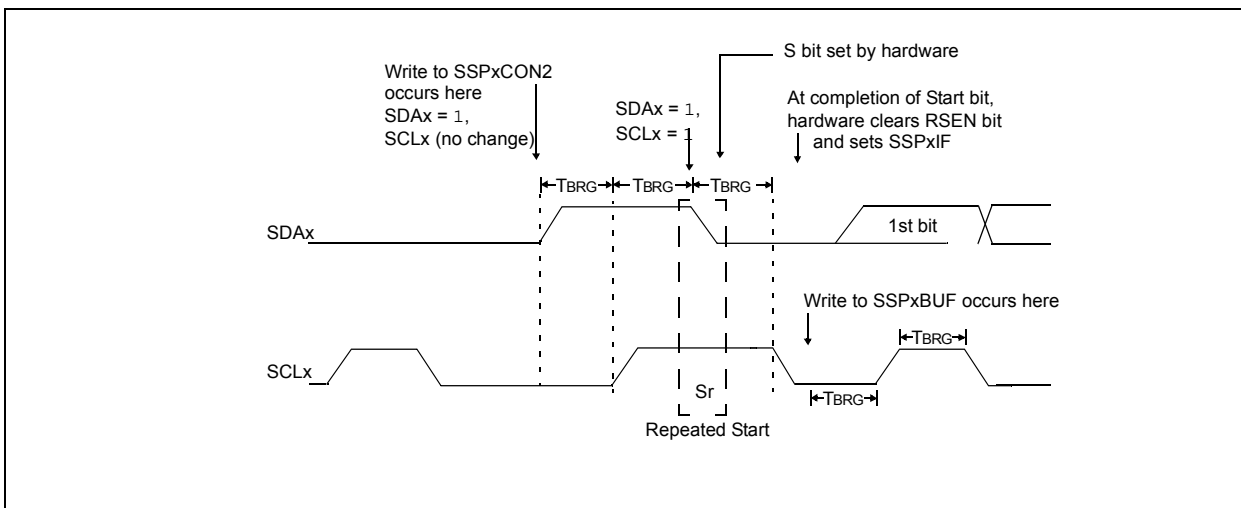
Write to SSPxCON2 occurs here
SDAx = 1,
SCLx (no change)

S bit set by hardware

SDAx = 1,
SCLx = 1

At completion of Start bit, hardware clears RSEN bit and sets SSPxIF

TBRG TBRG TBRG

SDAx

1st bit

Write to SSPxBUF occurs here

TBRG

SCLx

Sr

TBRG

Repeated Start